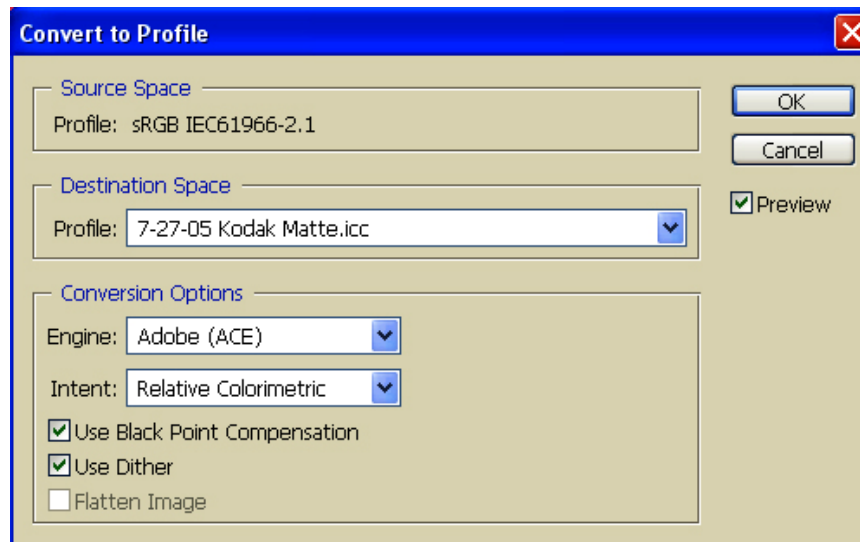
Convert to Profile

Source Space
Profile: sRGB IEC61966-2.1

Destination Space
Profile: 7-27-05 Kodak Matte.icc

Conversion Options
Engine: Adobe (ACE)
Intent: Relative Colorimetric
Use Black Point Compensation
Use Dither
Flatten Image

OK
Cancel
Preview